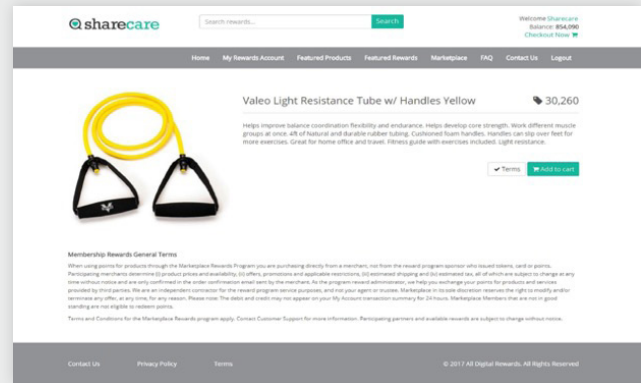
sharecare

Search rewards...

Search

Welcome Sharecare
Balance: 854,090
Checkout Now

Home My Rewards Account Featured Products Featured Rewards Marketplace FAQ Contact Us Logout

Valeo Light Resistance Tube w/ Handles Yellow

30,260

Helps improve balance coordination flexibility and endurance. Helps develop core strength. Work different muscle groups at once. 4ft of Natural and durable rubber tubing. Cushioned foam handles. Handles can slip over feet for more exercises. Great for home office and travel. Fitness guide with exercises included. Light resistance.

Terms

Add to cart

Membership Rewards General Terms

When using points for products through the Marketplace Rewards Program you are purchasing directly from a merchant, not from the reward program sponsor who issued tokens, card or points. Participating merchants determine (i) product prices and availability, (ii) offers, promotions and applicable restrictions, (iii) estimated shipping and (iv) estimated tax, all of which are subject to change at any time without notice and are only confirmed in the order confirmation email sent by the merchant. As the program reward administrator, we help you exchange your points for products and services provided by third parties. We are an independent contractor for the reward program service purposes, and not your agent or trustee. Marketplace in its sole discretion reserves the right to modify and/or terminate any offer, at any time, for any reason. Please note: The debit and credit may not appear on your My Account transaction summary for 24 hours. Marketplace Members that are not in good standing are not eligible to redeem points.

Terms and Conditions for the Marketplace Rewards program apply. Contact Customer Support for more information. Participating partners and available rewards are subject to change without notice.

Contact Us Privacy Policy Terms

© 2017 All Digital Rewards. All Rights Reserved